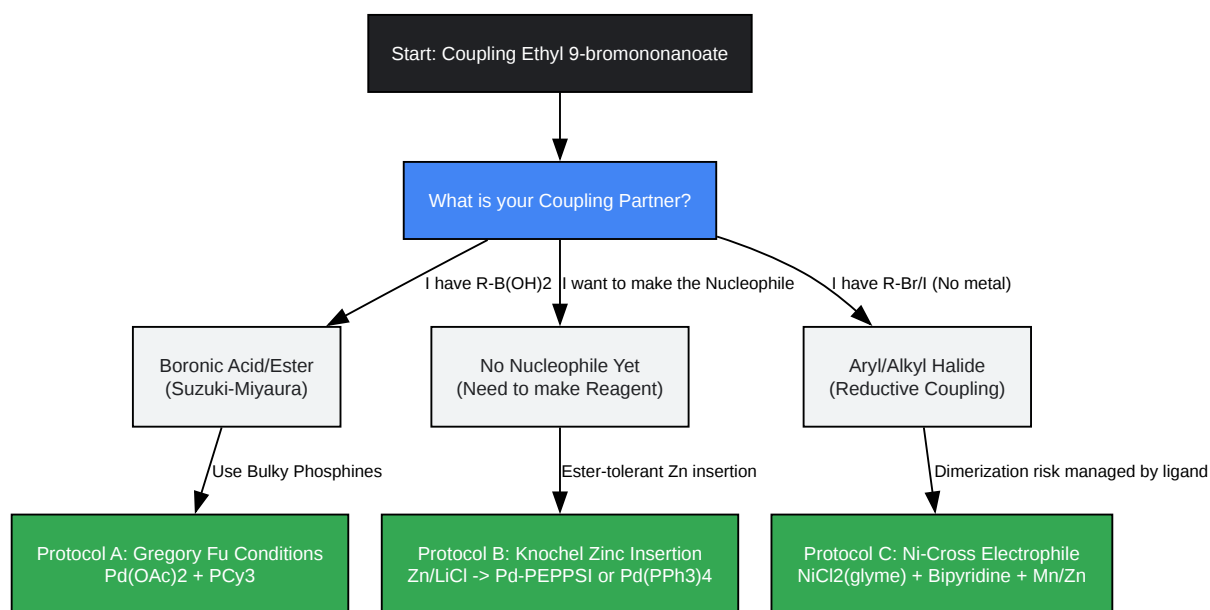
Start: Coupling Ethyl 9-bromononanoate

What is your Coupling Partner?

I have R-B(OH)2

I want to make the Nucleophile

I have R-Br/I (No metal)

Boronic Acid/Ester
(Suzuki-Miyaura)

No Nucleophile Yet
(Need to make Reagent)

Aryl/Alkyl Halide
(Reductive Coupling)

Use Bulky Phosphines

Ester-tolerant Zn insertion

Dimerization risk managed by ligand

Protocol A: Gregory Fu Conditions
Pd(OAc)2 + PCy3

Protocol B: Knochel Zinc Insertion
Zn/LiCl -> Pd-PEPPSI or Pd(PPh3)4

Protocol C: Ni-Cross Electrophile
NiCl2(glyme) + Bipyridine + Mn/Zn